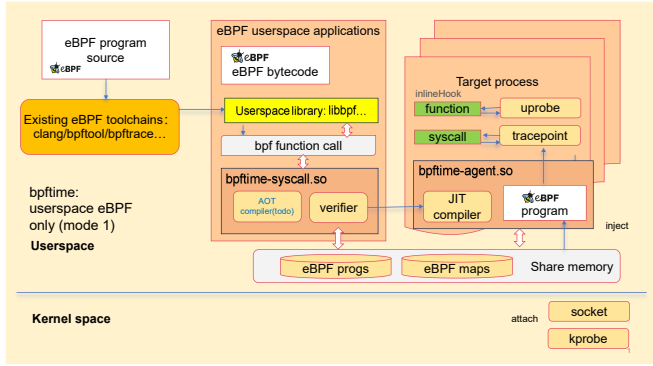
eBPF program source

eBPF

Existing eBPF toolchains: clang/bpftool/bpftrace…

eBPF userspace applications

eBPF

eBPF bytecode

Userspace library: libbpf...

bpf function call

bpftime-syscall.so

AOT compiler(todo)

verifier

Target process

inlineHook

function

uprobe

syscall

tracepoint

bpftime-agent.so

JIT compiler

eBPF

program

inject

bpftime: userspace eBPF only (mode 1)

Userspace

eBPF progs

eBPF maps

Share memory

Kernel space

attach

socket

kprobe